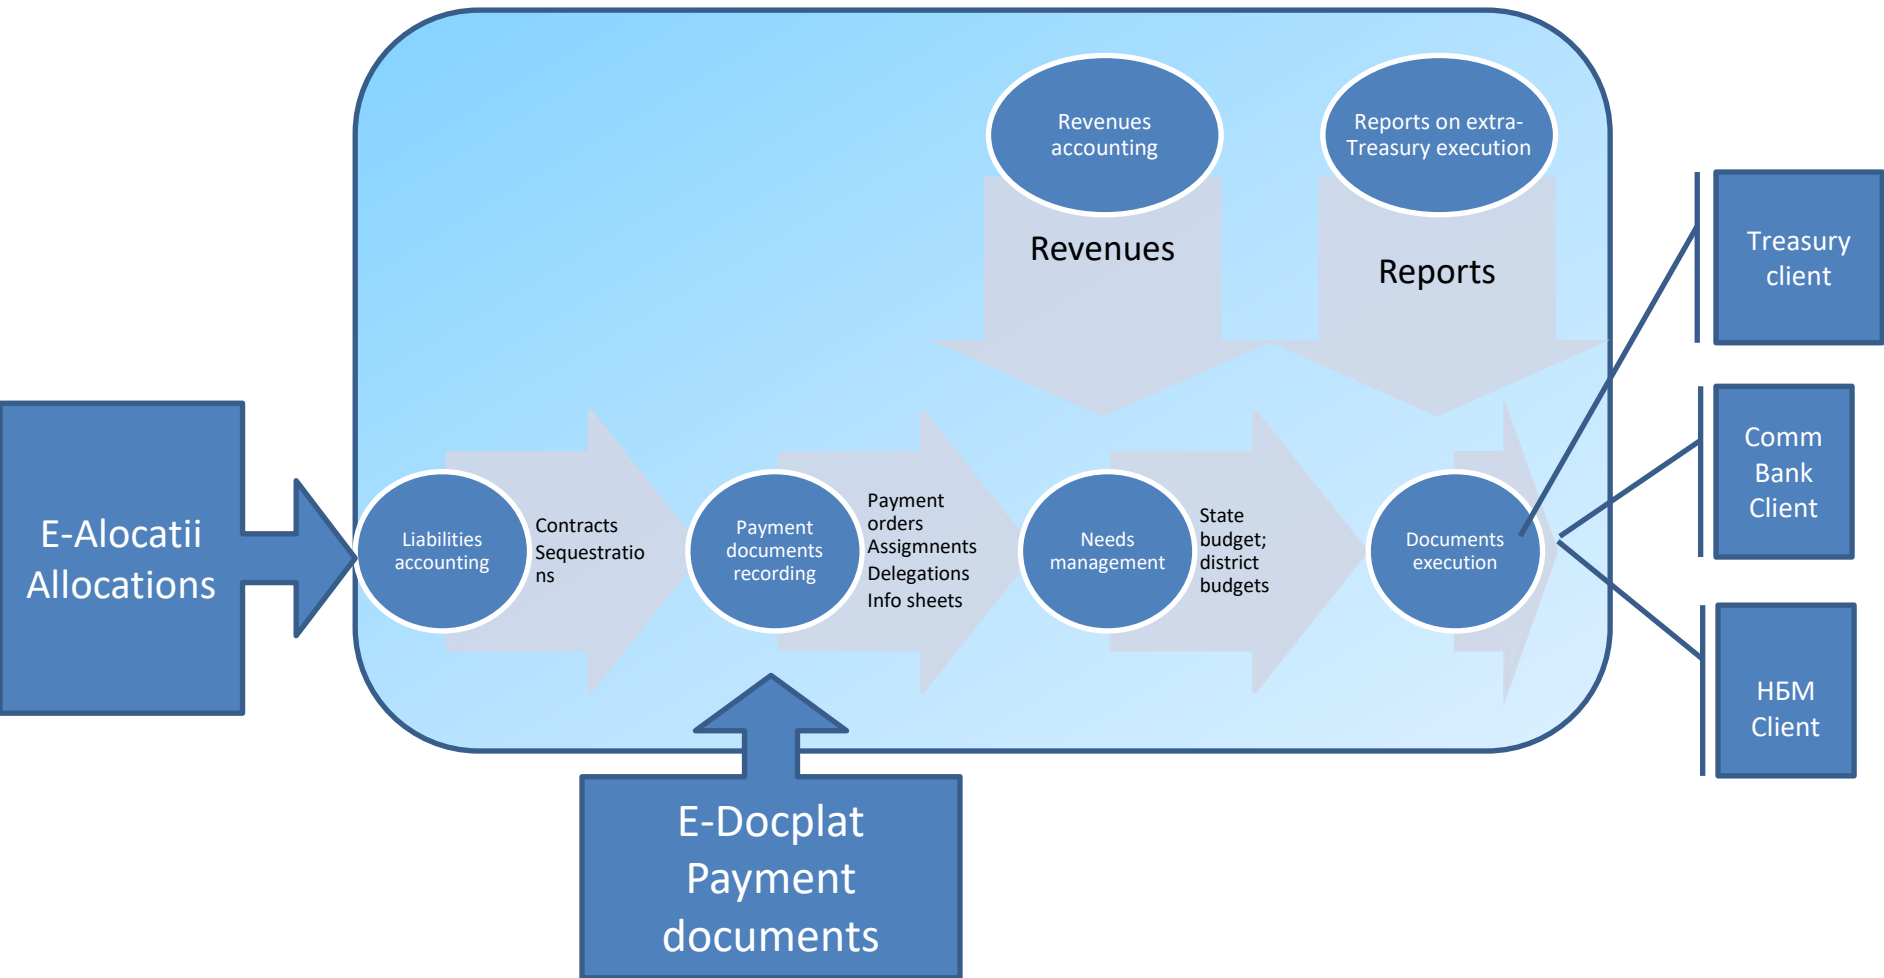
Revenues accounting

Reports on extra-Treasury execution

Revenues

Reports

Treasury client

E-Alocatii Allocations

Liabilities accounting

Contracts Sequestrations

Payment documents recording

Payment orders Assignments Delegations Info sheets

Needs management

State budget; district budgets

Documents execution

Comm Bank Client

НБМ Client

E-Docplat Payment documents